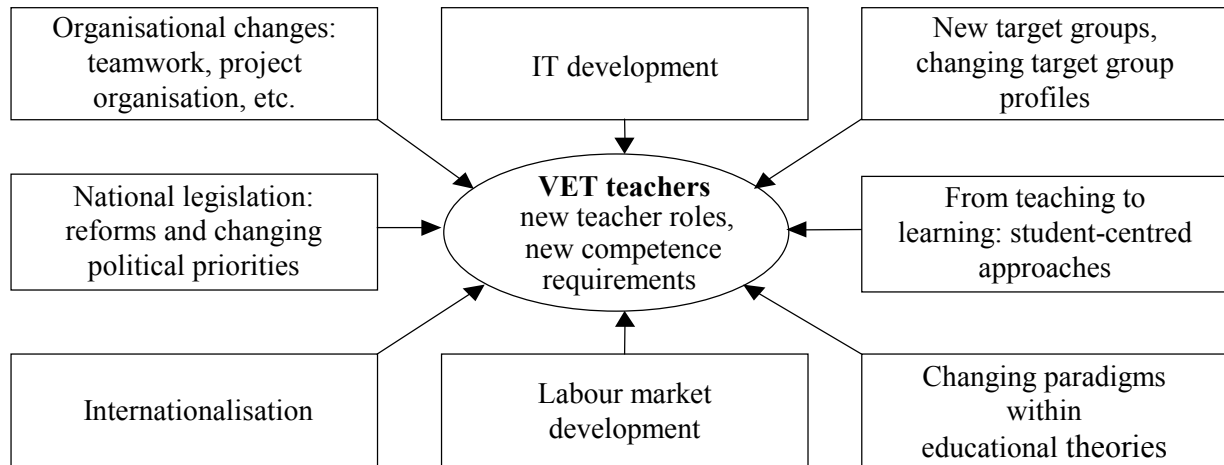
Organisational changes: teamwork, project organisation, etc.

IT development

New target groups, changing target group profiles

National legislation: reforms and changing political priorities

**VET teachers**
new teacher roles, new competence requirements

From teaching to learning: student-centred approaches

Internationalisation

Labour market development

Changing paradigms within educational theories